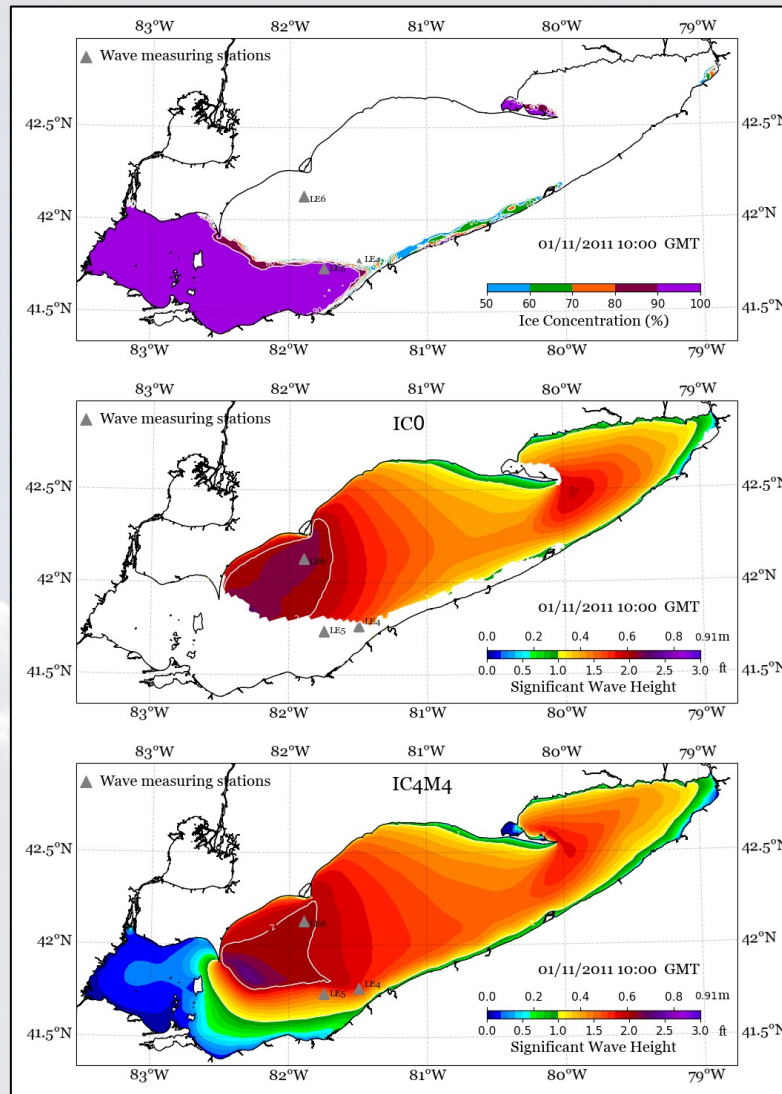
83°W 82°W 81°W 80°W 79°W

Wave measuring stations

42.5°N 42°N 41.5°N

LE6 LE5 LE4

01/11/2011 10:00 GMT

50 60 70 80 90 100
Ice Concentration (%)

83°W 82°W 81°W 80°W 79°W

83°W 82°W 81°W 80°W 79°W

Wave measuring stations

IC0

42.5°N 42°N 41.5°N

LE6 LE5 LE4

01/11/2011 10:00 GMT

0.0 0.2 0.4 0.6 0.8 0.91m
0.0 0.5 1.0 1.5 2.0 2.5 3.0 ft
Significant Wave Height

83°W 82°W 81°W 80°W 79°W

83°W 82°W 81°W 80°W 79°W

Wave measuring stations

IC4M4

42.5°N 42°N 41.5°N

LE6 LE5 LE4

01/11/2011 10:00 GMT

0.0 0.2 0.4 0.6 0.8 0.91m
0.0 0.5 1.0 1.5 2.0 2.5 3.0 ft
Significant Wave Height

83°W 82°W 81°W 80°W 79°W